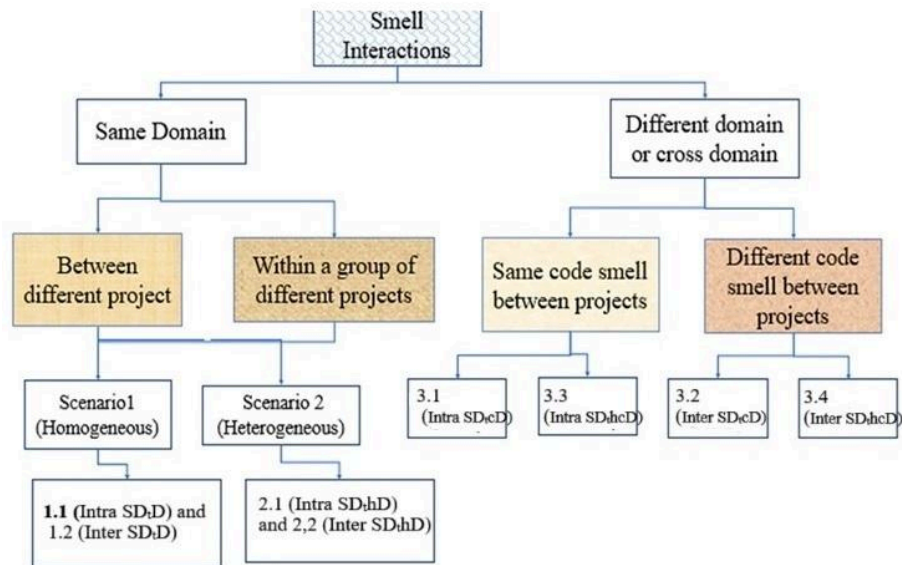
Smell Interactions

Same Domain

Different domain or cross domain

Between different project

Within a group of different projects

Same code smell between projects

Different code smell between projects

Scenario1 (Homogeneous)

Scenario 2 (Heterogeneous)

3.1 (Intra SD$_t$cD)

3.3 (Intra SD$_t$hcD)

3.2 (Inter SD$_t$cD)

3.4 (Inter SD$_t$hcD)

**1.1** (Intra SD$_t$D) and 1.2 (Inter SD$_t$D)

2.1 (Intra SD$_t$hD) and 2,2 (Inter SD$_t$hD)